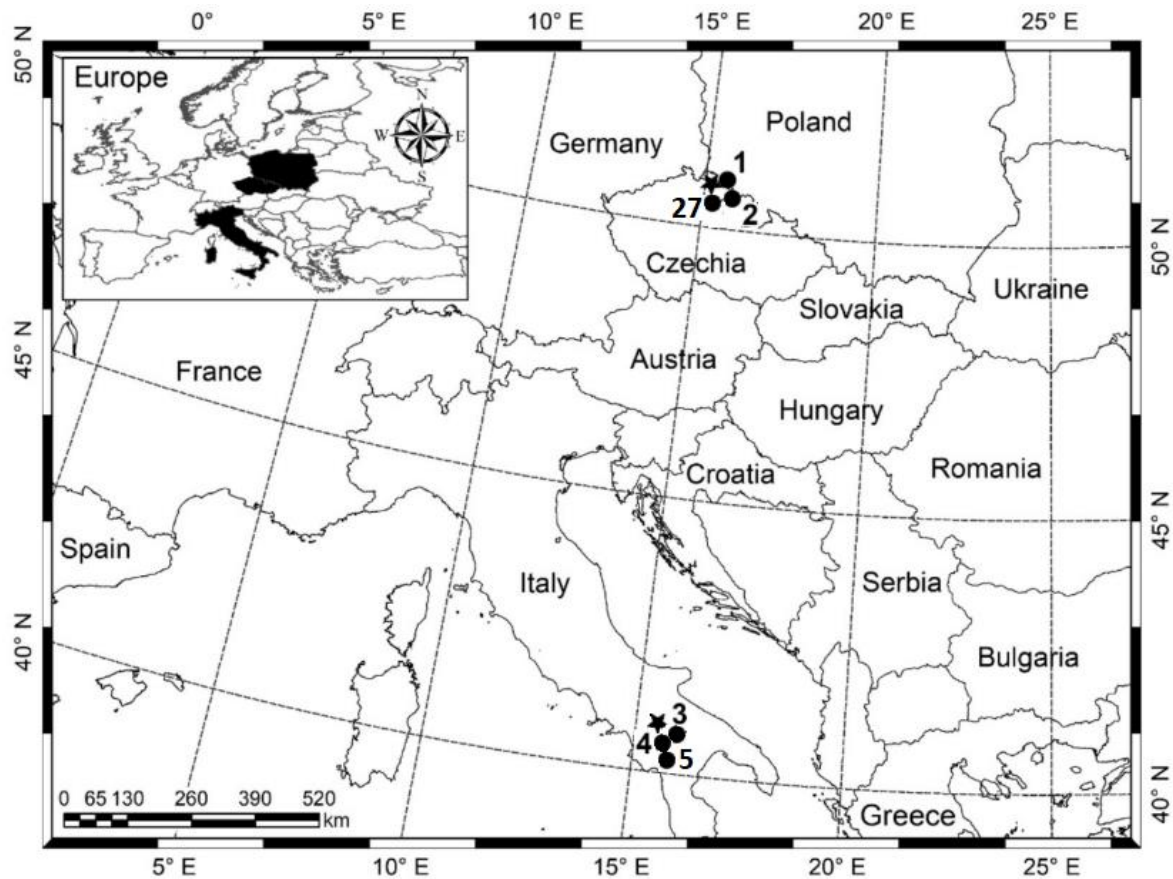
0°
5° E
10° E
15° E
20° E
25° E

50° N
45° N
40° N

Europe
N
W
E
S

Germany
Poland
1
27
2
Czechia
Ukraine
Slovakia
France
Austria
Hungary
Romania
Croatia
Spain
Italy
Serbia
Bulgaria
3
4
5
Greece

0 65 130 260 390 520
km

50° N
45° N
40° N

5° E
10° E
15° E
20° E
25° E